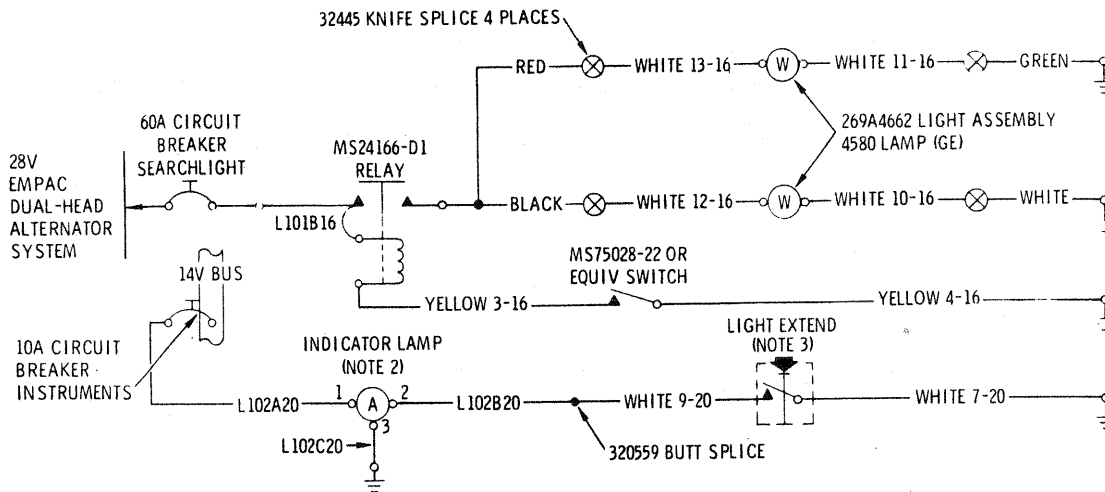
32445 KNIFE SPLICE 4 PLACES

RED

WHITE 13-16

W

WHITE 11-16

GREEN

269A4662 LIGHT ASSEMBLY
4580 LAMP (GE)

60A CIRCUIT BREAKER SEARCHLIGHT

MS24166-D1 RELAY

28V EMPAC DUAL-HEAD ALTERNATOR SYSTEM

L101B16

BLACK

WHITE 12-16

W

WHITE 10-16

WHITE

14V BUS

MS75028-22 OR EQUIV SWITCH

YELLOW 3-16

YELLOW 4-16

10A CIRCUIT BREAKER INSTRUMENTS

INDICATOR LAMP (NOTE 2)

LIGHT EXTEND (NOTE 3)

L102A20

1

A

2

3

L102B20

WHITE 9-20

WHITE 7-20

L102C20

320559 BUTT SPLICE